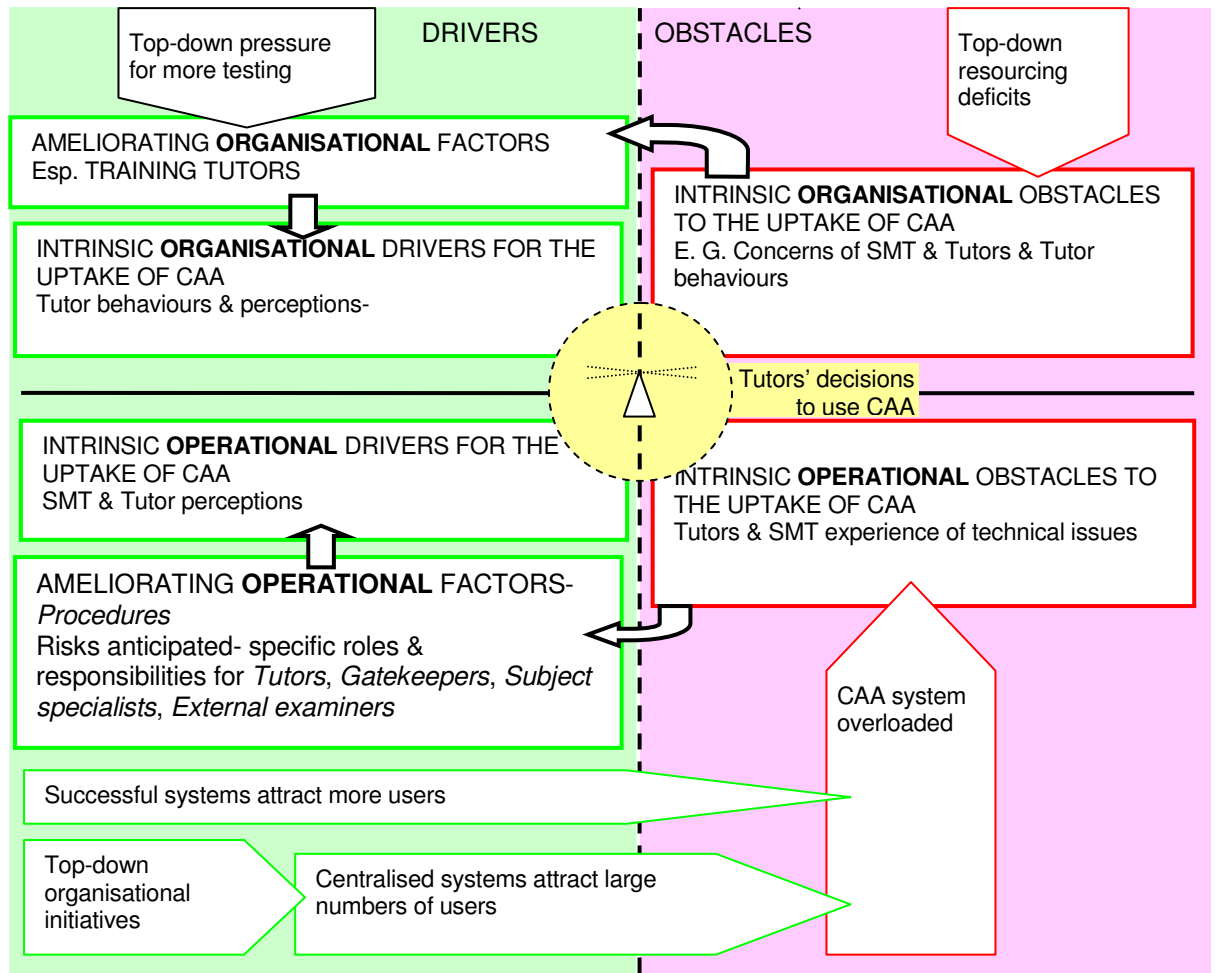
Top-down pressure for more testing

DRIVERS

OBSTACLES

Top-down resourcing deficits

AMELIORATING **ORGANISATIONAL** FACTORS
Esp. TRAINING TUTORS

INTRINSIC **ORGANISATIONAL** OBSTACLES TO THE UPTAKE OF CAA
E. G. Concerns of SMT & Tutors & Tutor behaviours

INTRINSIC **ORGANISATIONAL** DRIVERS FOR THE UPTAKE OF CAA
Tutor behaviours & perceptions-

Tutors' decisions to use CAA

INTRINSIC **OPERATIONAL** DRIVERS FOR THE UPTAKE OF CAA
SMT & Tutor perceptions

INTRINSIC **OPERATIONAL** OBSTACLES TO THE UPTAKE OF CAA
Tutors & SMT experience of technical issues

AMELIORATING **OPERATIONAL** FACTORS- *Procedures*
Risks anticipated- specific roles & responsibilities for *Tutors*, *Gatekeepers*, *Subject specialists*, *External examiners*

CAA system overloaded

Successful systems attract more users

Top-down organisational initiatives

Centralised systems attract large numbers of users